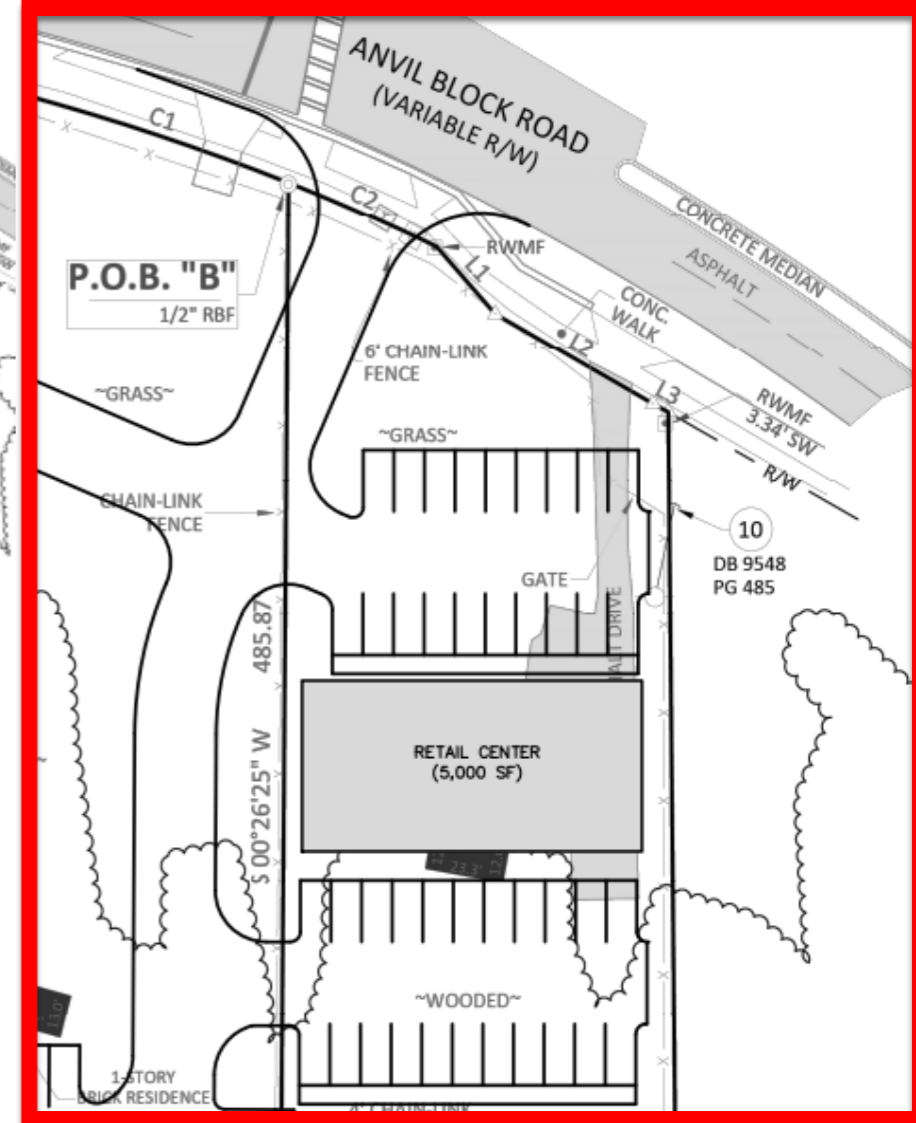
ANVIL BLOCK ROAD
(VARIABLE R/W)

CONCRETE MEDIAN

ASPHALT

C1

C2

RWMF

L1

P.O.B. "B"
1/2" RBF

CONC. WALK

L2

6' CHAIN-LINK FENCE

~GRASS~

L3

RWMF
3.34' SW

R/W

~GRASS~

CHAIN-LINK FENCE

10
DB 9548
PG 485

GATE

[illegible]ALT DRIVE

485.87

S 00°26'25" W

RETAIL CENTER
(5,000 SF)

23.3'

~WOODED~

1-STORY
BRICK RESIDENCE

4' CHAIN-LINK